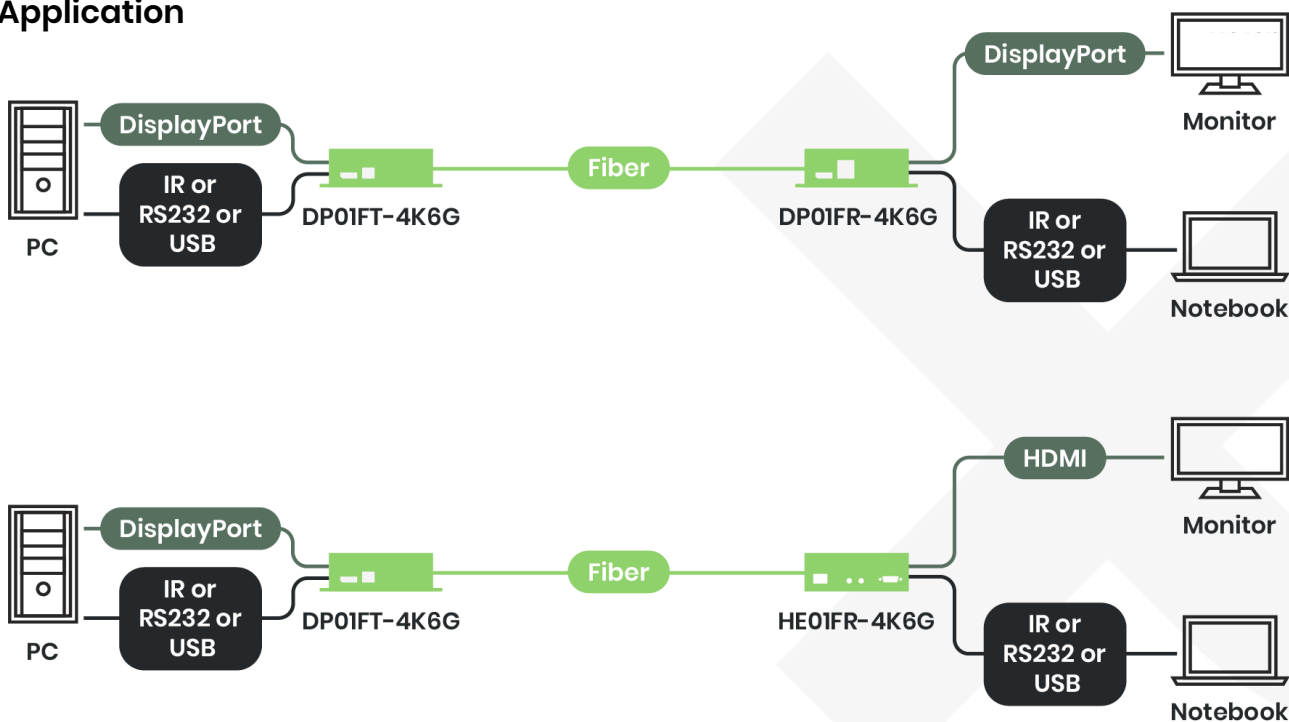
Application

DisplayPort

IR or RS232 or USB

PC

DP01FT-4K6G

Fiber

DP01FR-4K6G

DisplayPort

Monitor

IR or RS232 or USB

Notebook

DisplayPort

IR or RS232 or USB

PC

DP01FT-4K6G

Fiber

HE01FR-4K6G

HDMI

Monitor

IR or RS232 or USB

Notebook